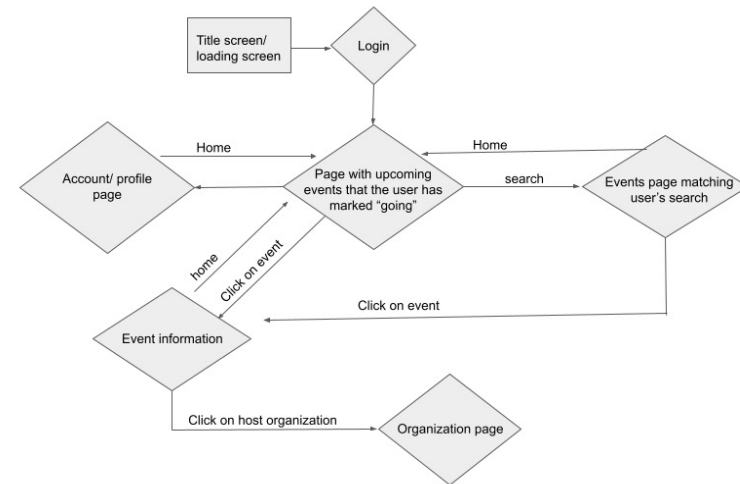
Title screen/ loading screen

Login

Home

Home

Account/ profile page

Page with upcoming events that the user has marked "going"

search

Events page matching user's search

home

Click on event

Click on event

Event information

Click on host organization

Organization page